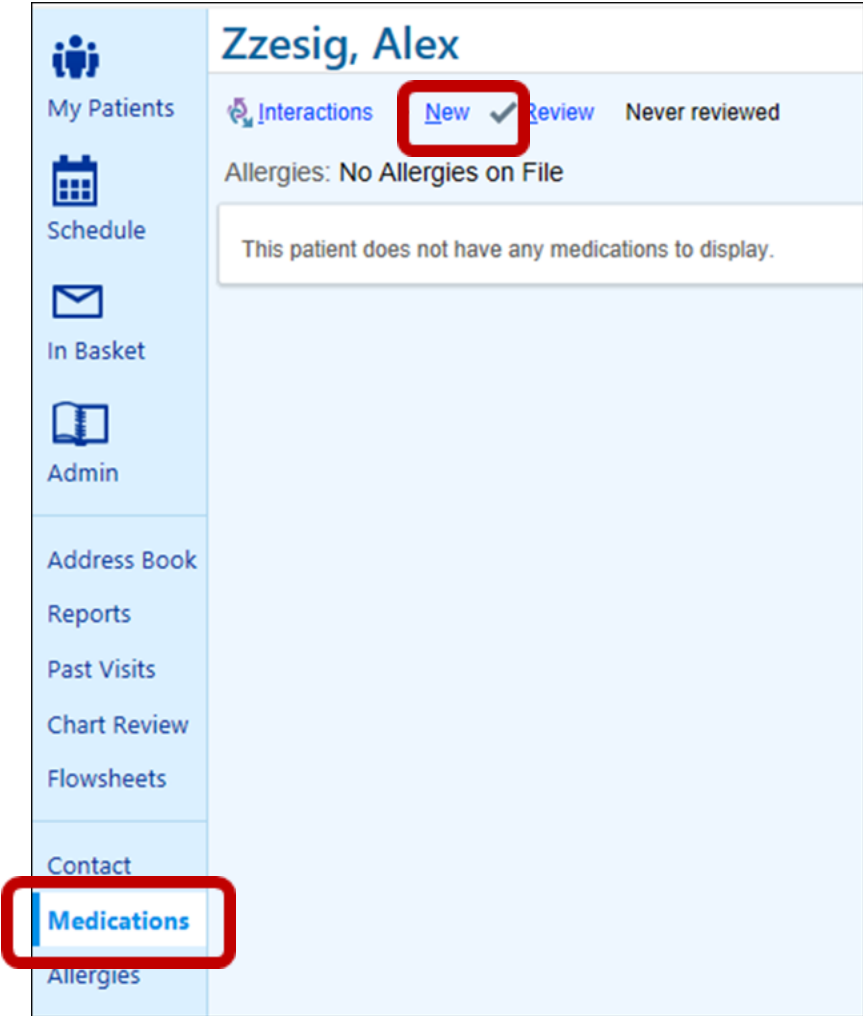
My Patients

Schedule

In Basket

Admin

Address Book

Reports

Past Visits

Chart Review

Flowsheets

Contact

Medications

Allergies

Zzesig, Alex

Interactions New Review Never reviewed

Allergies: No Allergies on File

This patient does not have any medications to display.